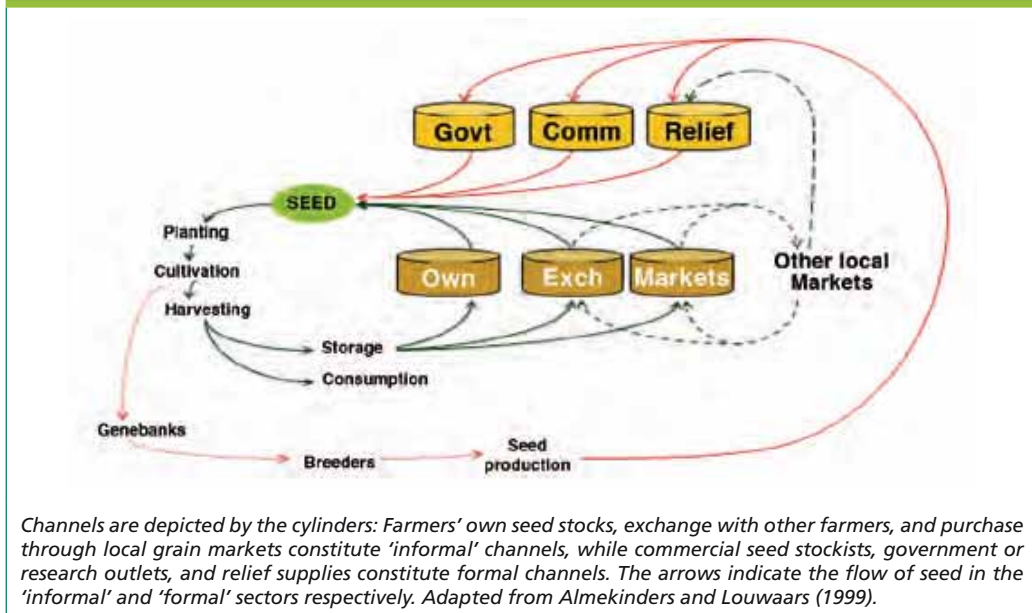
Govt
Comm
Relief
SEED
Planting
Cultivation
Harvesting
Own
Exch
Markets
Other local Markets
Storage
Consumption
Genebanks
Breeders
Seed production

*Channels are depicted by the cylinders: Farmers' own seed stocks, exchange with other farmers, and purchase through local grain markets constitute 'informal' channels, while commercial seed stockists, government or research outlets, and relief supplies constitute formal channels. The arrows indicate the flow of seed in the 'informal' and 'formal' sectors respectively. Adapted from Almekinders and Louwaars (1999).*